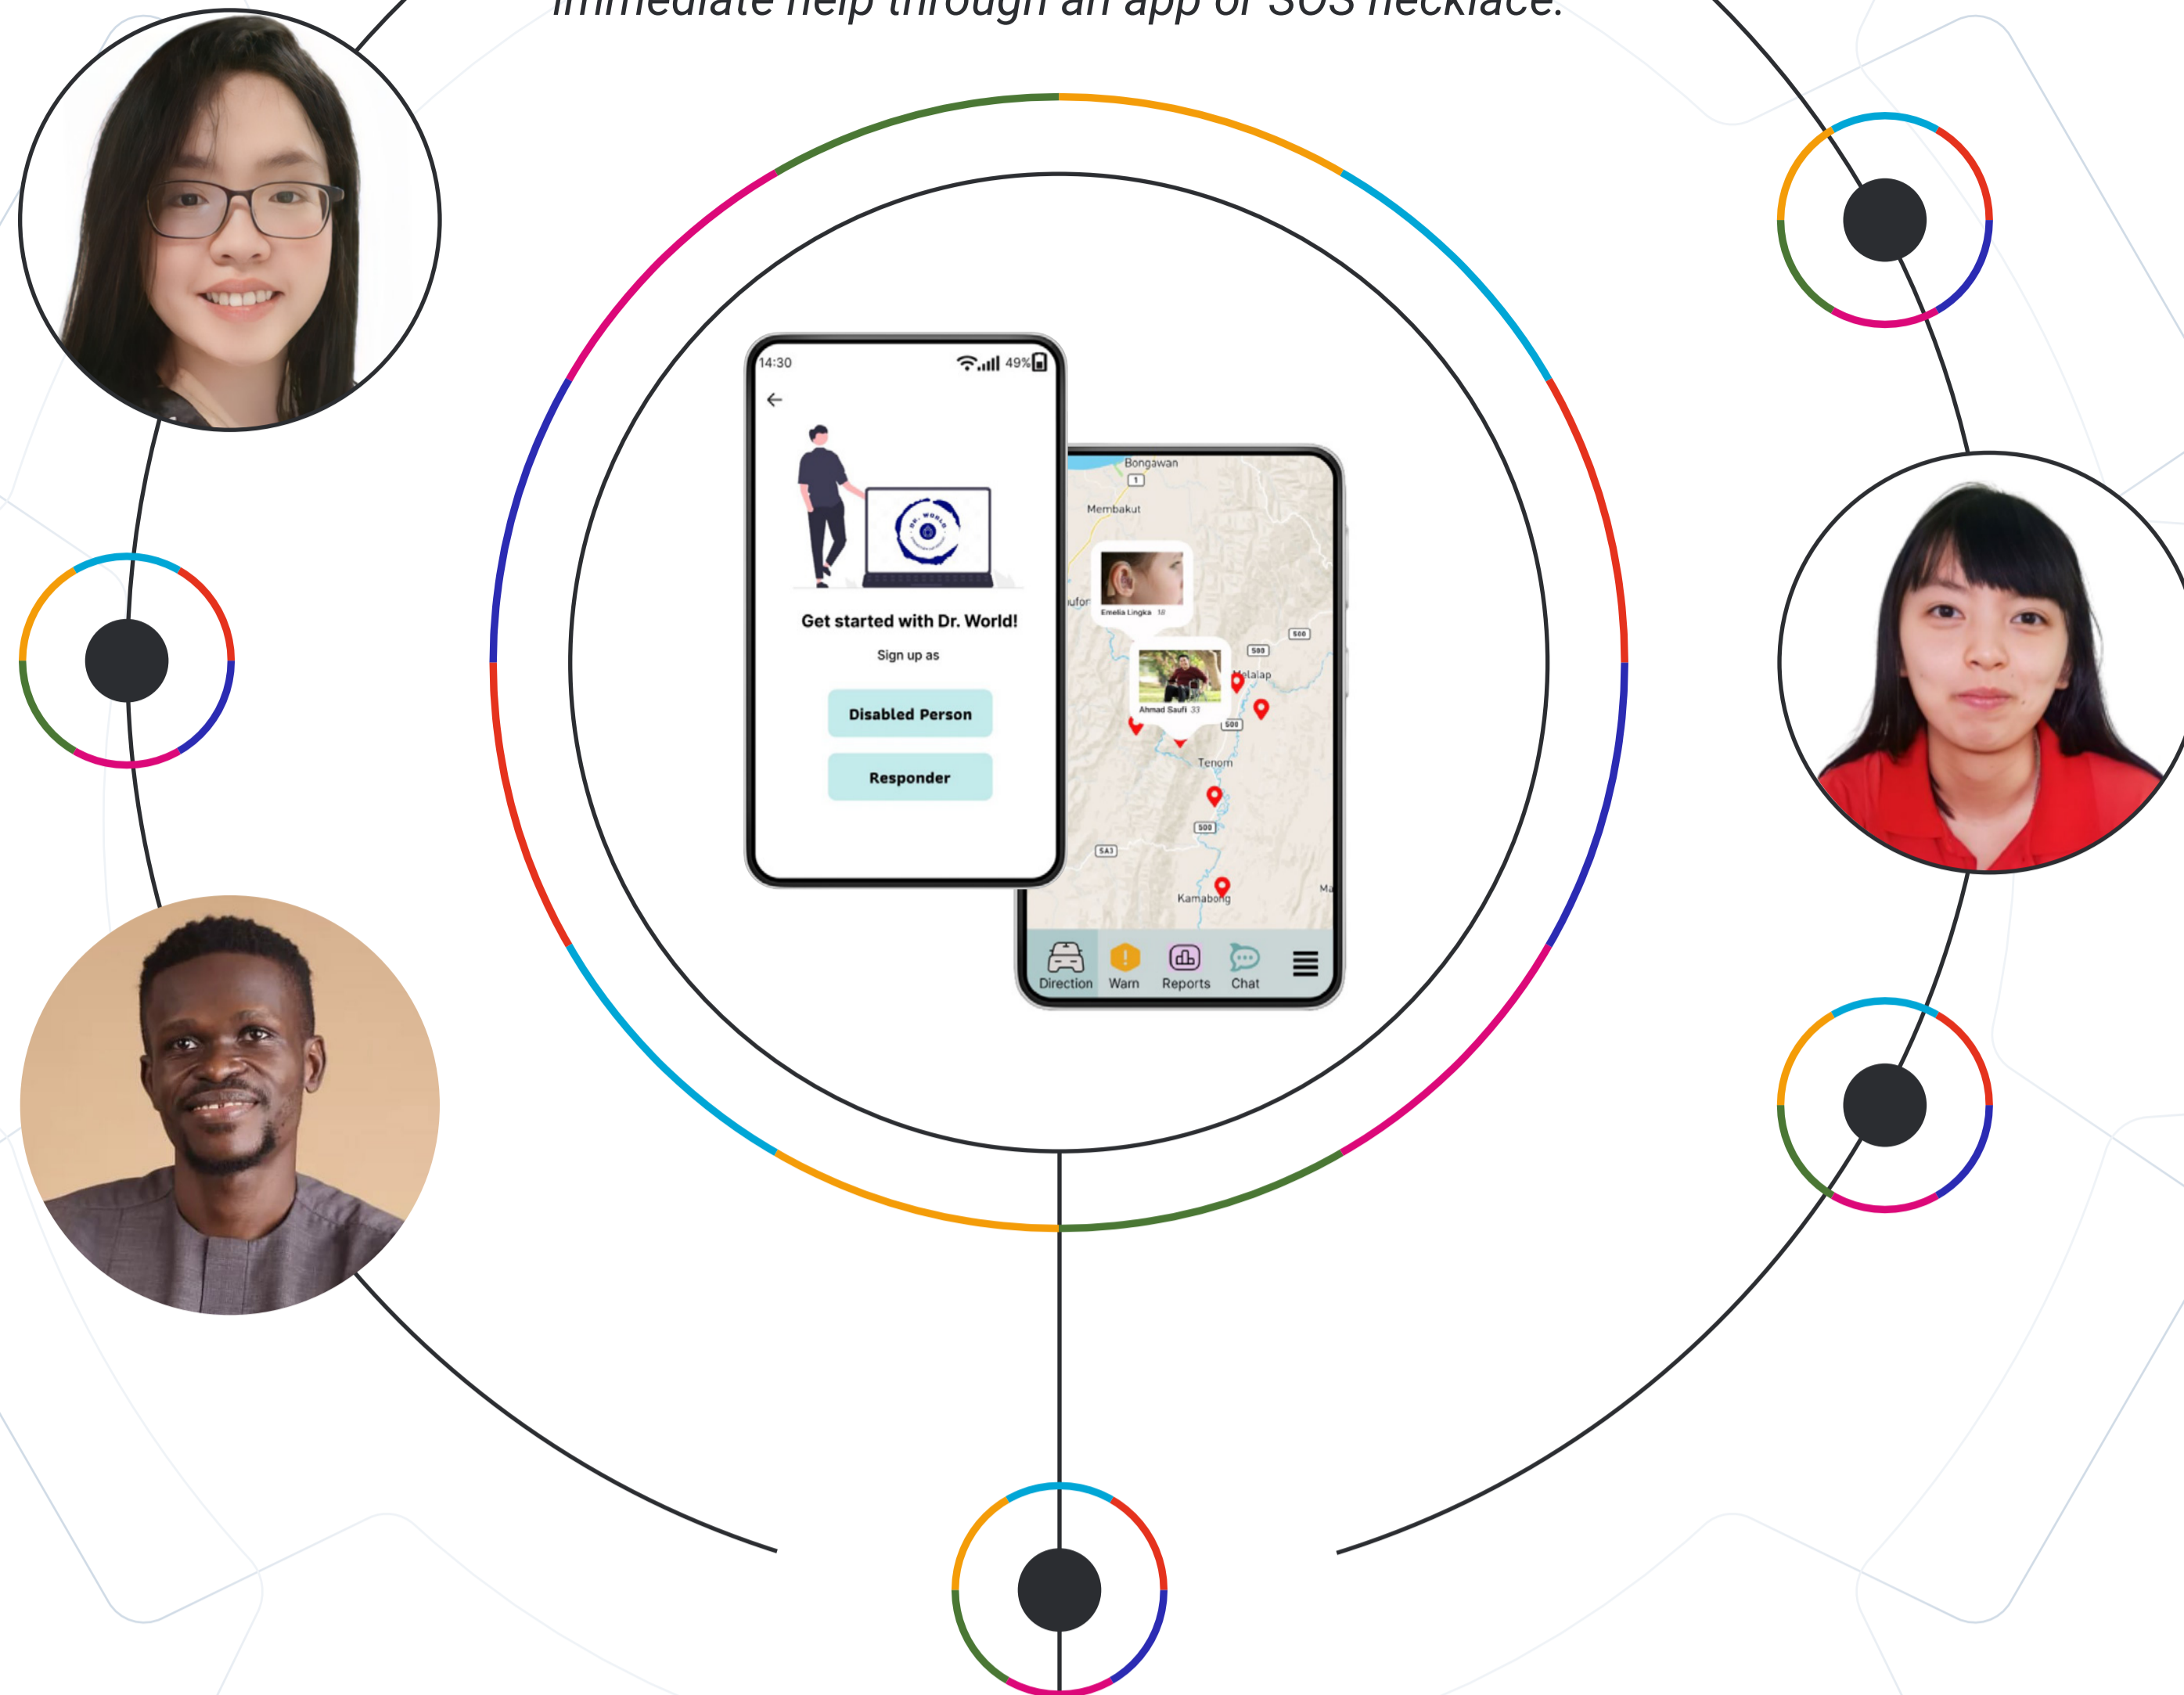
immediate help through an app or SOS necklace.

14:30 49%

Get started with Dr. World!

Sign up as

Disabled Person

Responder

Bongawan
Membakut
Emelia Lingka 18
Ahmad Saufi 33
Melalap
Tenom
Kamabong

Direction
Warn
Reports
Chat